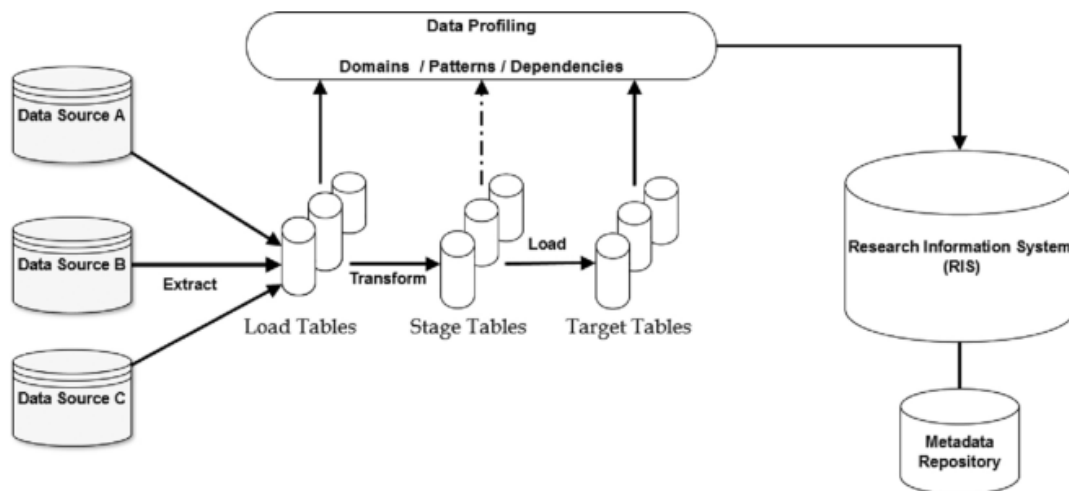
Data Profiling

Domains / Patterns / Dependencies

Data Source A

Data Source B

Extract

Data Source C

Transform

Load

Load Tables

Stage Tables

Target Tables

Research Information System (RIS)

Metadata Repository